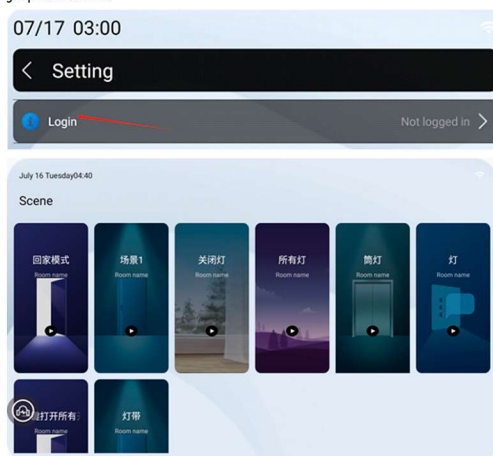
07/17 03:00

Setting

Login

Not logged in

July 16 Tuesday04:40

Scene

回家模式
Room name

场景1
Room name

关闭灯
Room name

所有灯
Room name

筒灯
Room name

灯
Room name

打开所有
Room name

灯带
Room name